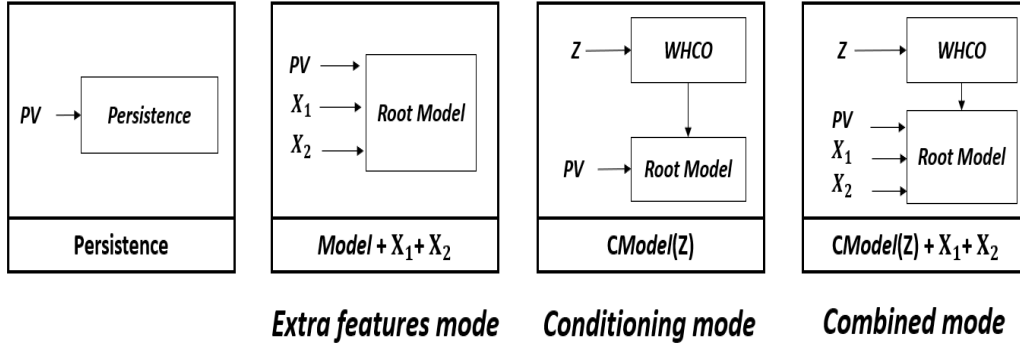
PV → Persistence

Persistence

PV →
$X_1$ →
$X_2$ →
Root Model

Model + $X_1$ + $X_2$

Z → WHCO

PV → Root Model

CModel(Z)

Z → WHCO

PV
$X_1$
$X_2$
Root Model

CModel(Z) + $X_1$ + $X_2$

Extra features mode

Conditioning mode

Combined mode